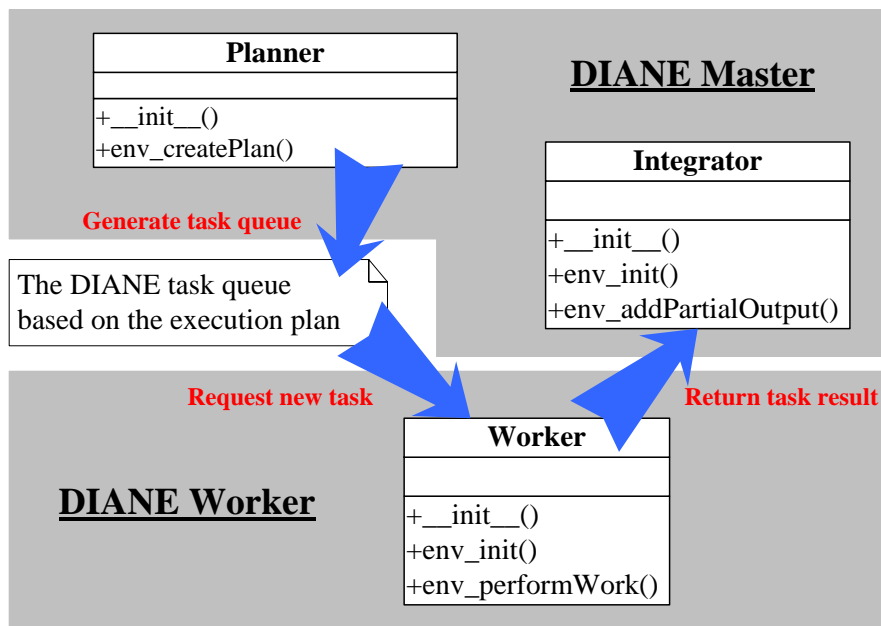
Planner

+__init__()
+env_createPlan()

DIANE Master

Integrator

+__init__()
+env_init()
+env_addPartialOutput()

Generate task queue

The DIANE task queue based on the execution plan

Request new task

Return task result

Worker

+__init__()
+env_init()
+env_performWork()

DIANE Worker